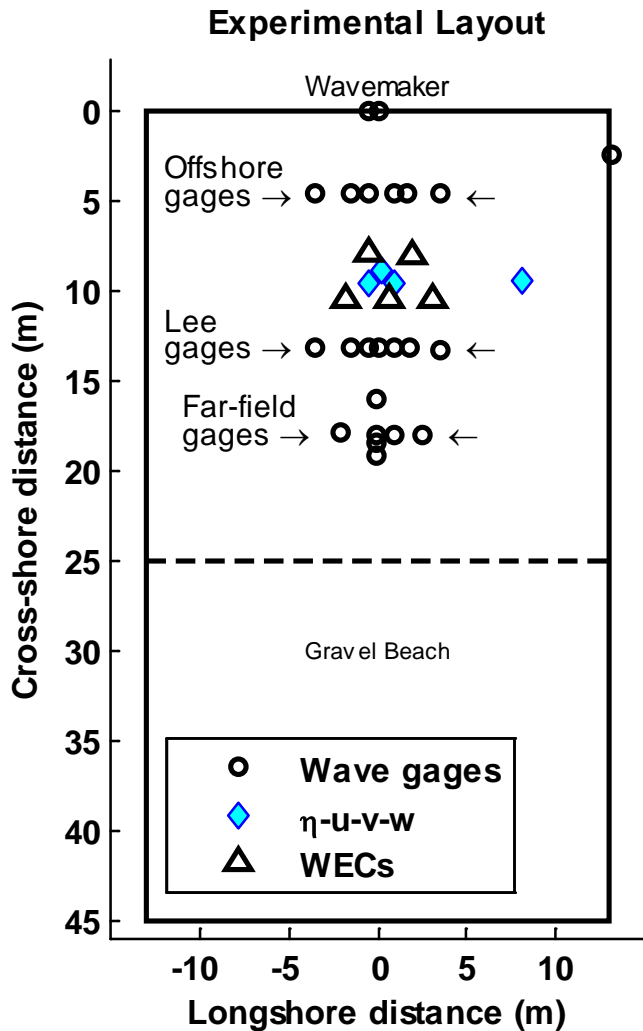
Experimental Layout

Wavemaker

Offshore gages →

←

Lee gages →

←

Far-field gages →

←

Gravel Beach

Wave gages
η-u-v-w
WECs

Cross-shore distance (m)

0
5
10
15
20
25
30
35
40
45

-10
-5
0
5
10

Longshore distance (m)